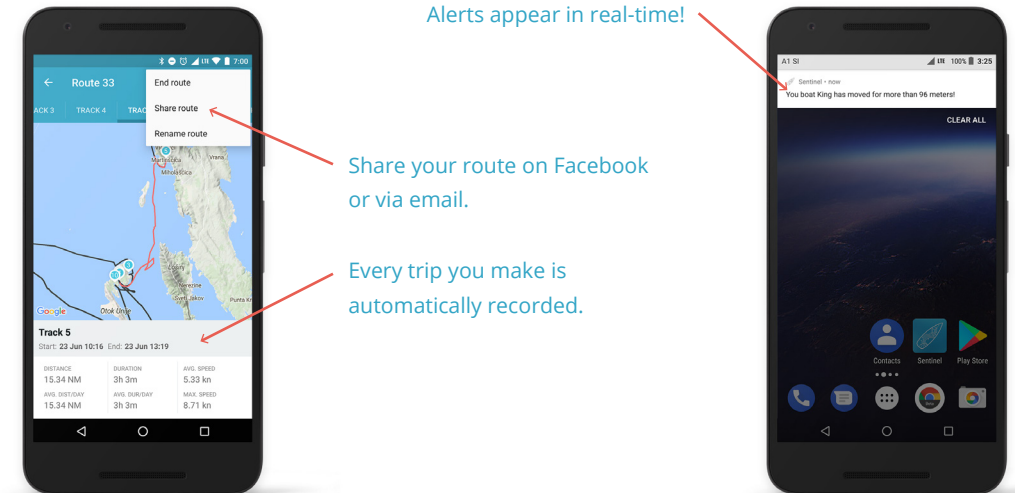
7:00

Route 33

End route

Share route

Rename route

ACK 3 TRACK 4 TRAC

Martinšćica

Mali Lošinj

Nerezine

Sv. Jakov

Punta Kriza

Otok Unije

Google

Track 5

Start: 23 Jun 10:16 End: 23 Jun 13:19

| DISTANCE | DURATION | AVG. SPEED |
|---|---|---|
| 15.34 NM | 3h 3m | 5.33 kn |
| AVG. DIST/DAY | AVG. DUR/DAY | MAX. SPEED |
| 15.34 NM | 3h 3m | 8.71 kn |

Alerts appear in real-time!

Share your route on Facebook or via email.

Every trip you make is automatically recorded.

A1 SI 100% 3:25

Sentinel • now

You boat King has moved for more than 96 meters!

CLEAR ALL

Contacts Sentinel Play Store